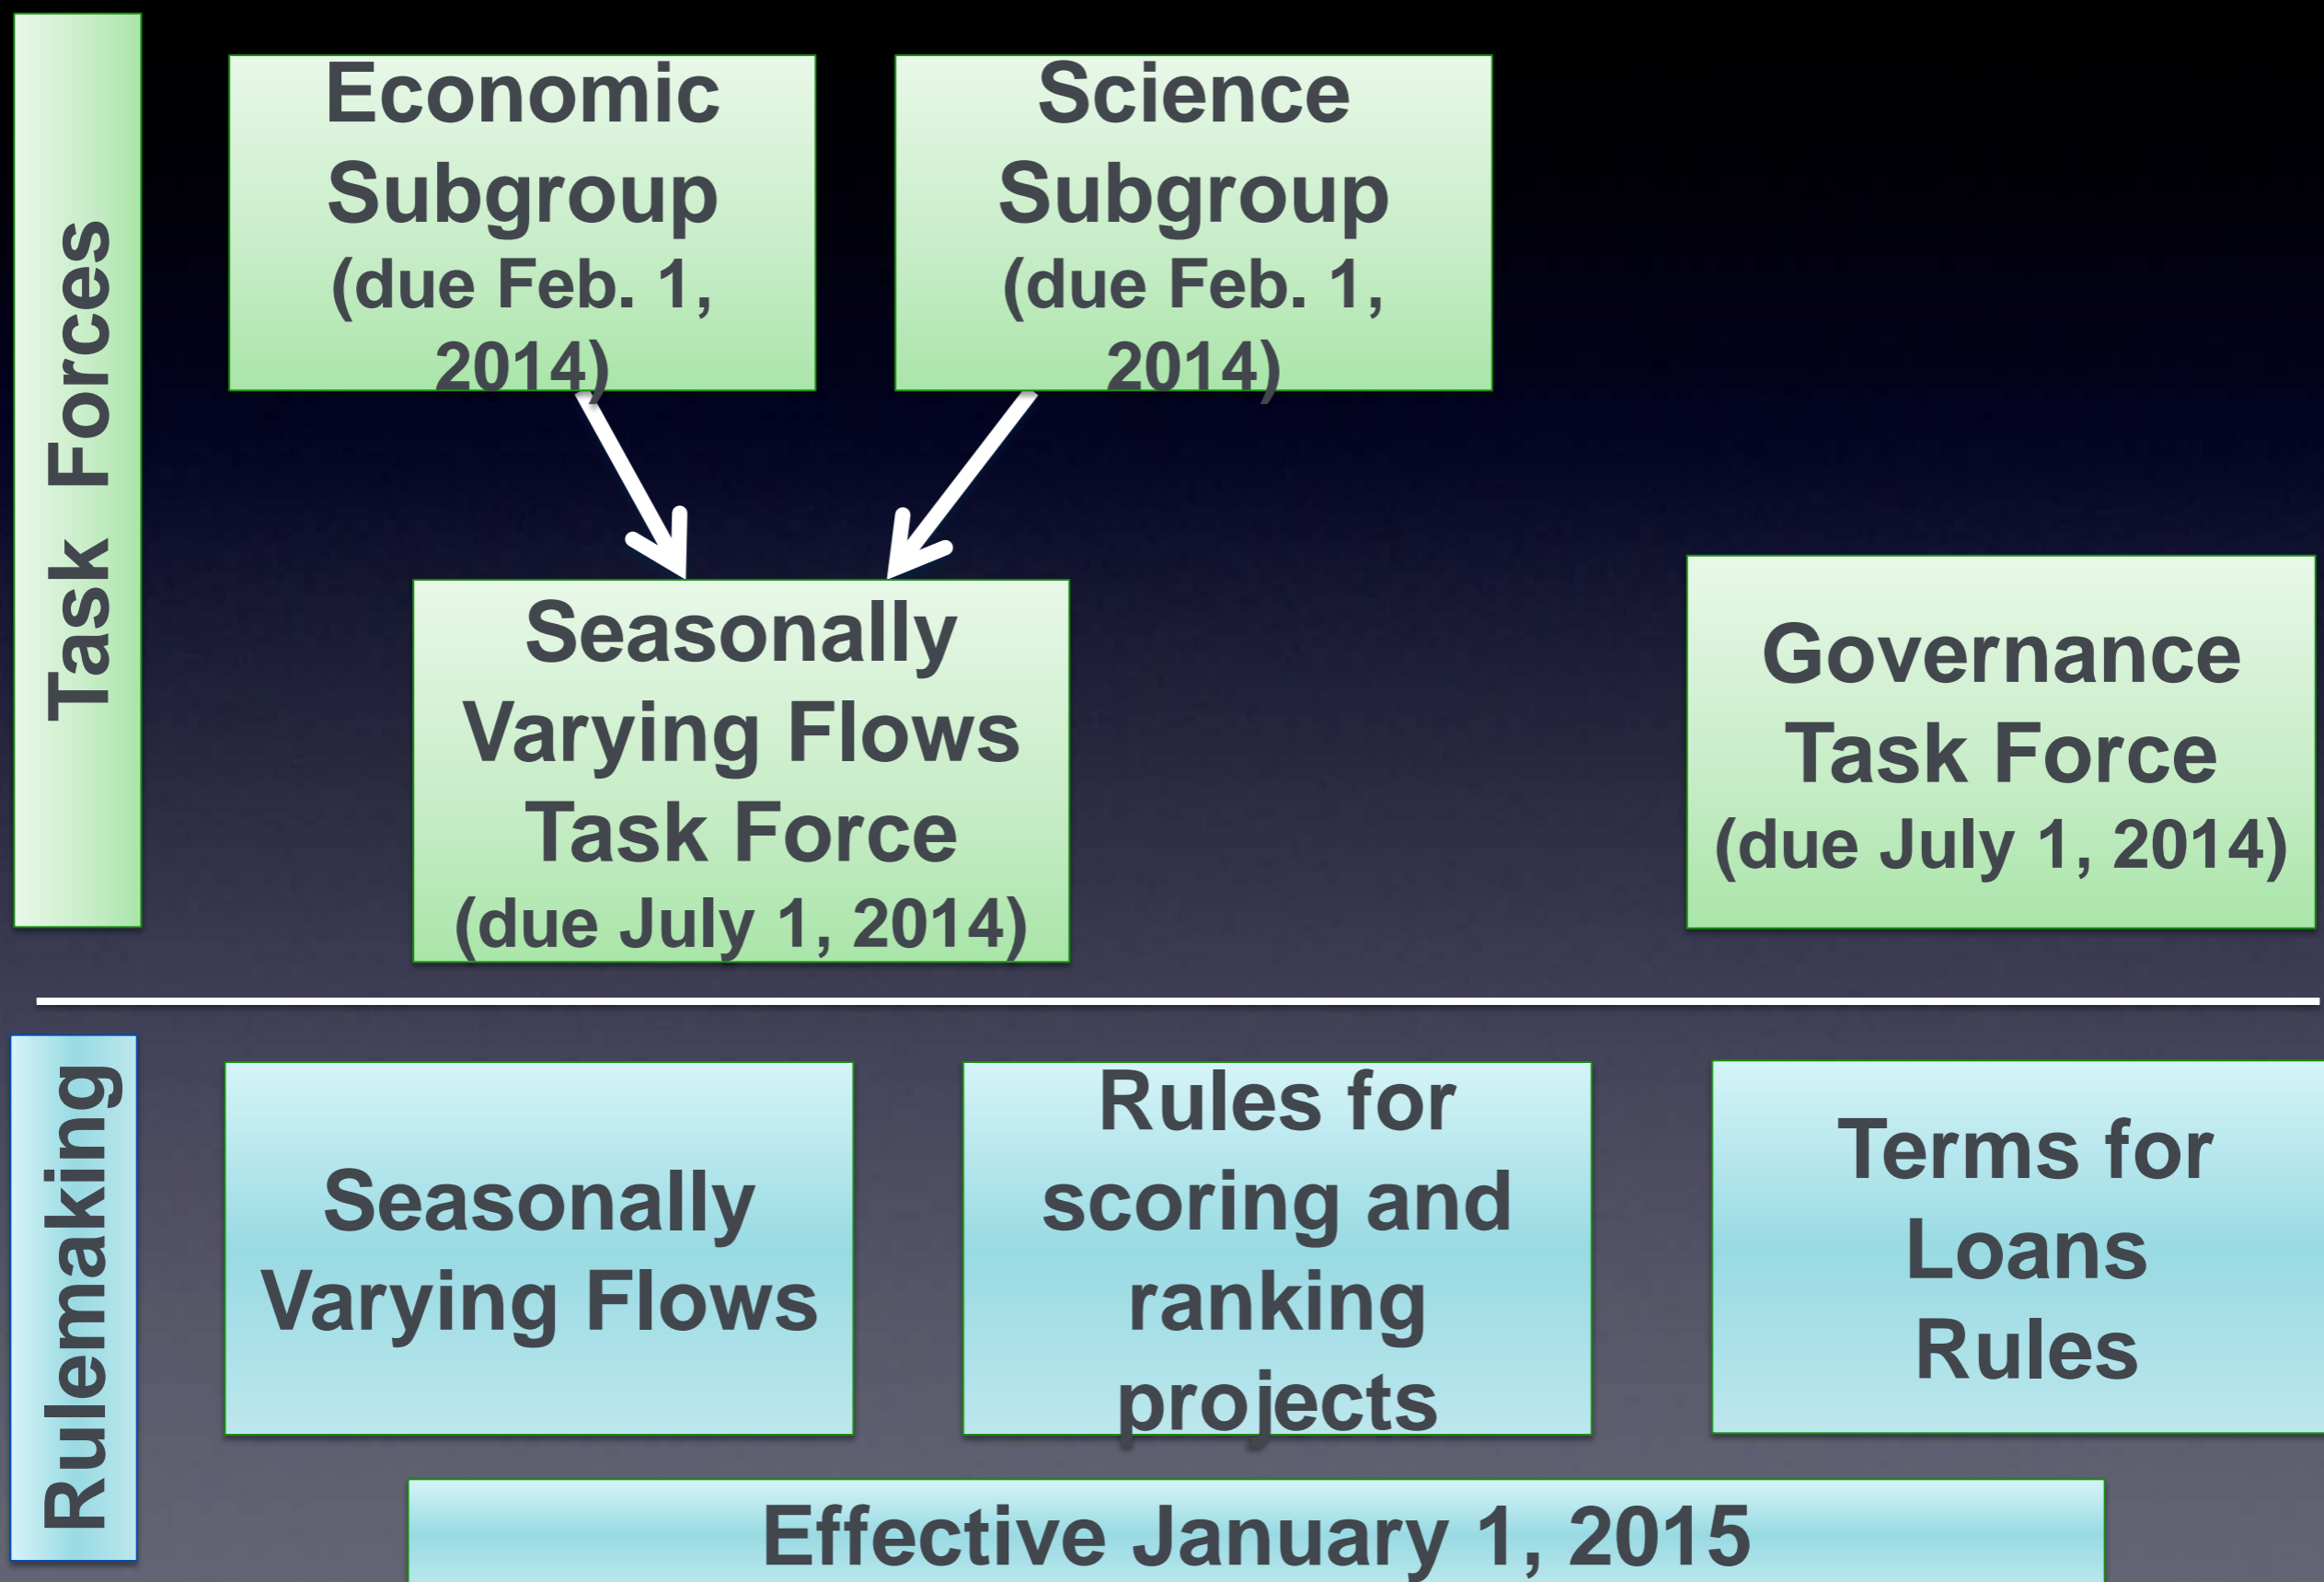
Task Forces

Economic Subgroup (due Feb. 1, 2014)

Science Subgroup (due Feb. 1, 2014)

Seasonally Varying Flows Task Force (due July 1, 2014)

Governance Task Force (due July 1, 2014)

Rulemaking

Seasonally Varying Flows

Rules for scoring and ranking projects

Terms for Loans Rules

Effective January 1, 2015